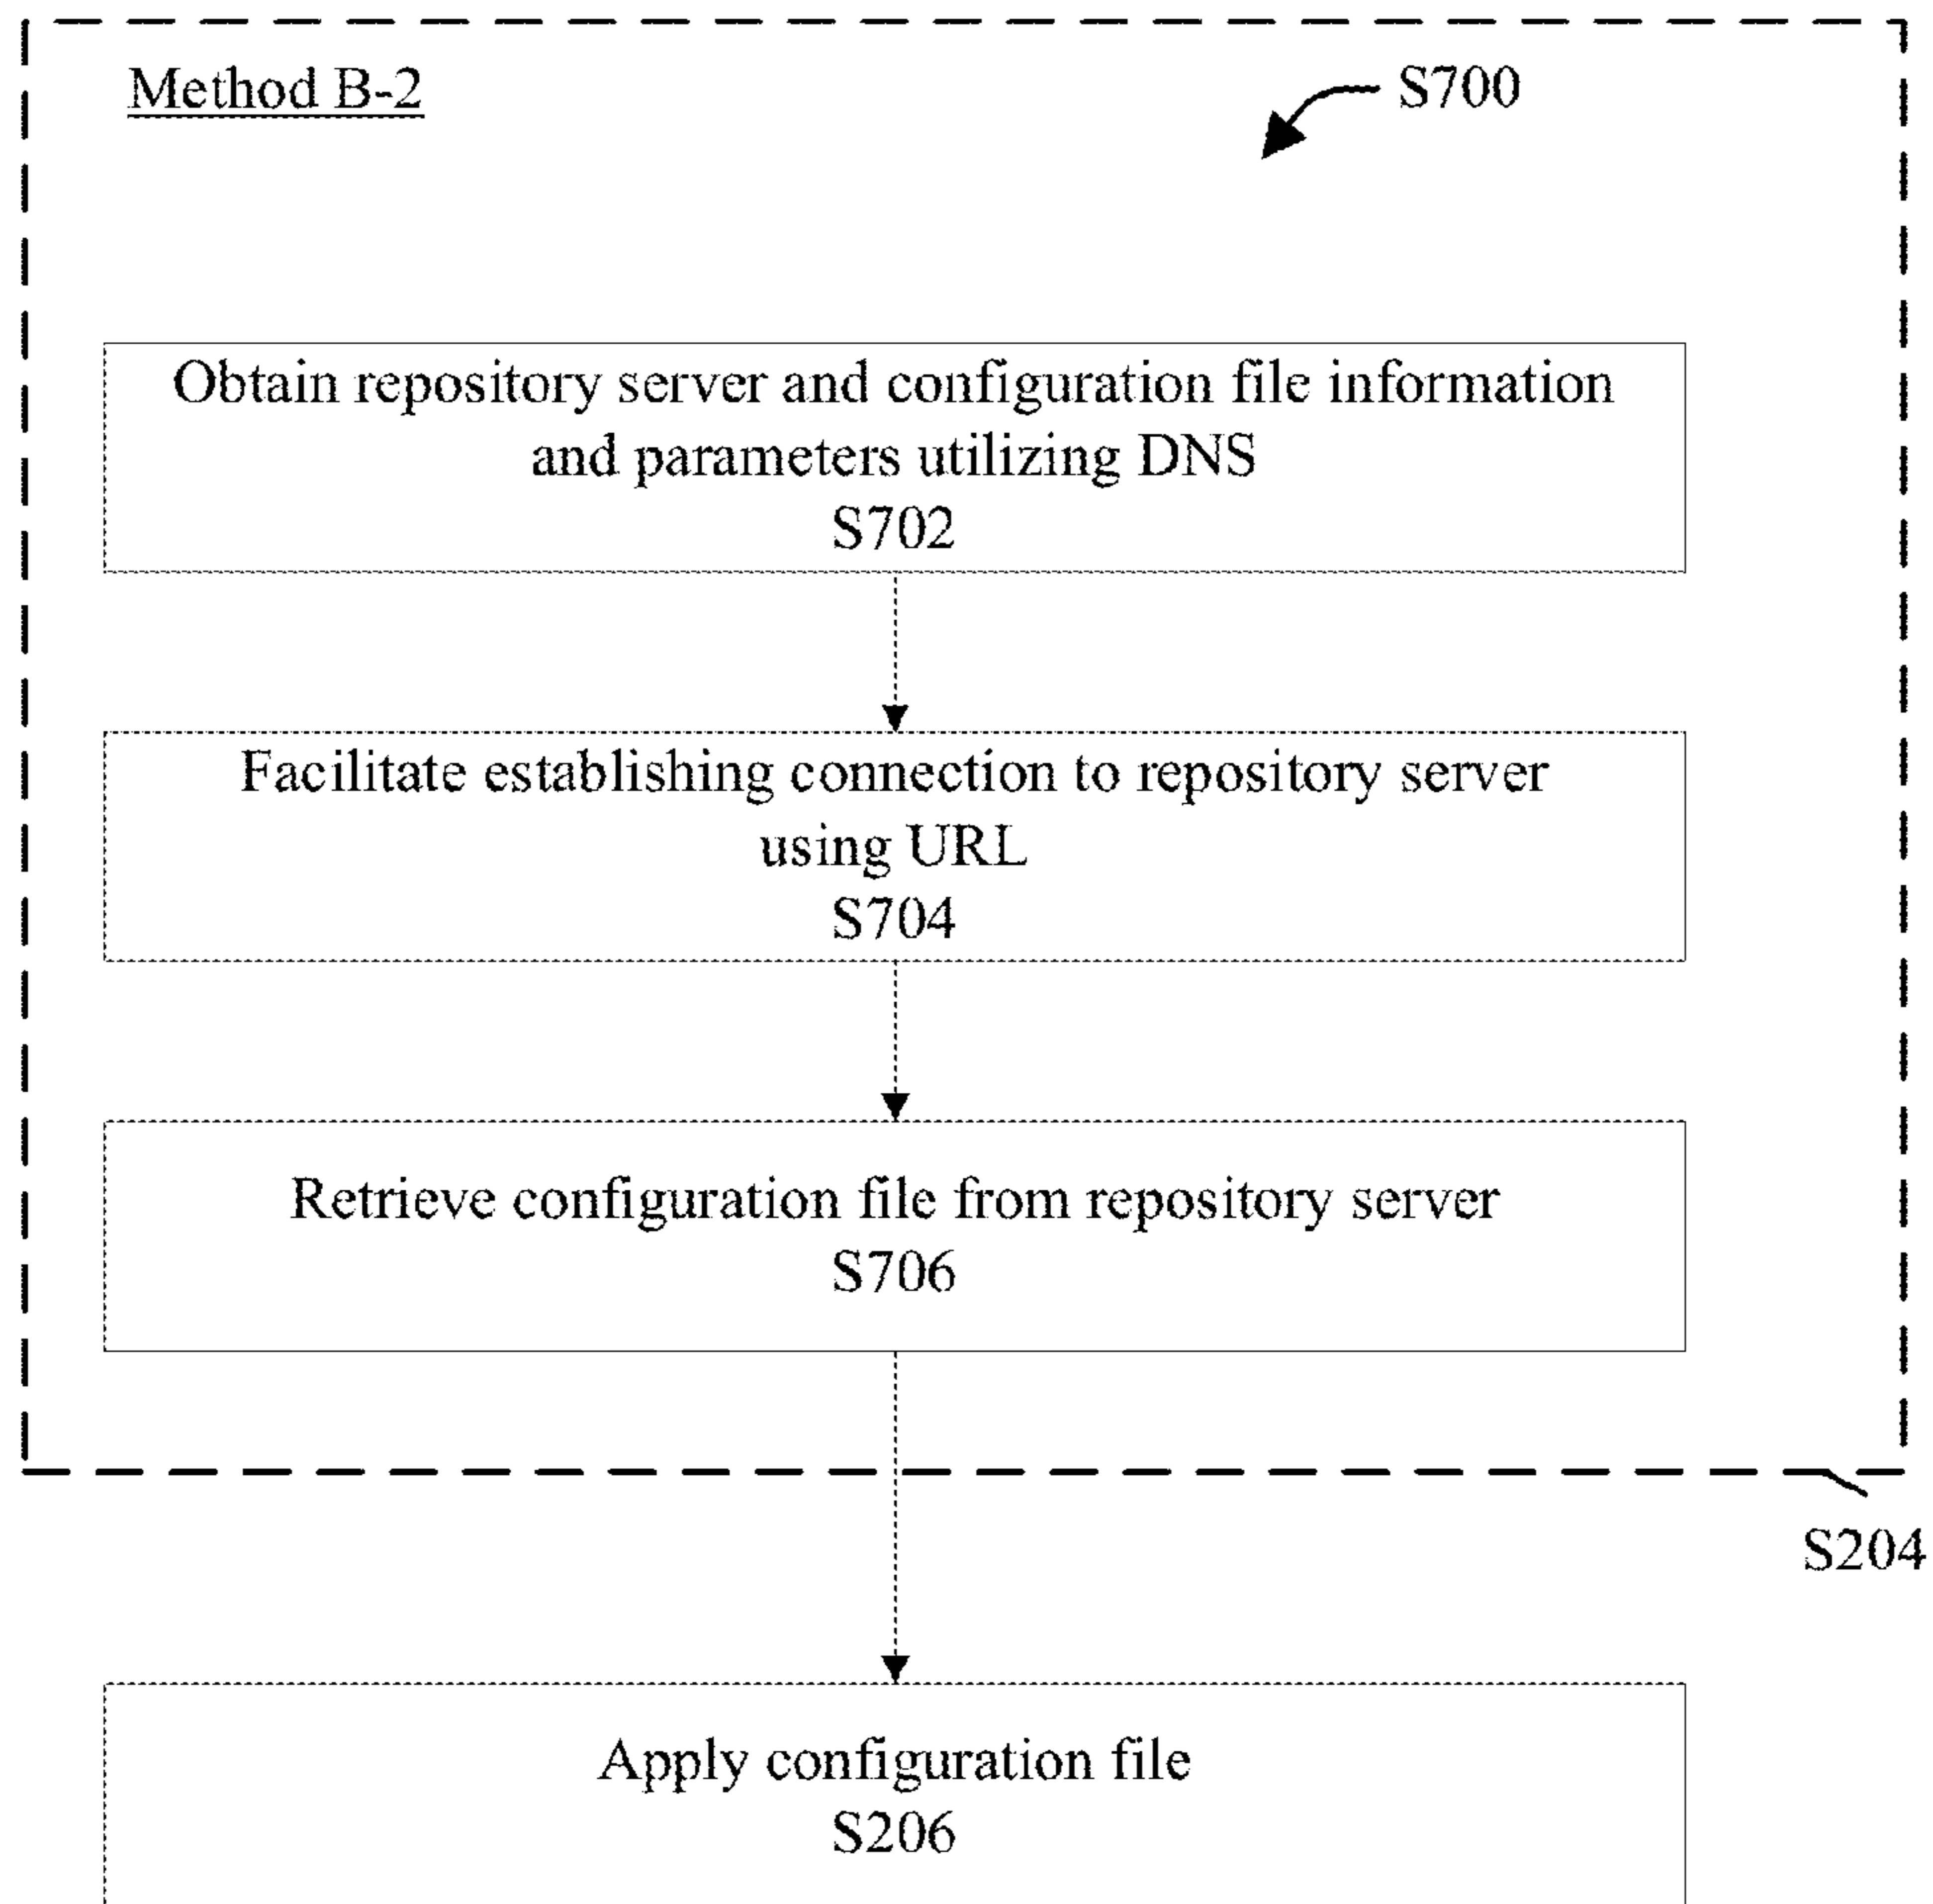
Method B-2

S700

Obtain repository server and configuration file information and parameters utilizing DNS
S702

Facilitate establishing connection to repository server using URL
S704

Retrieve configuration file from repository server
S706

S204

Apply configuration file
S206